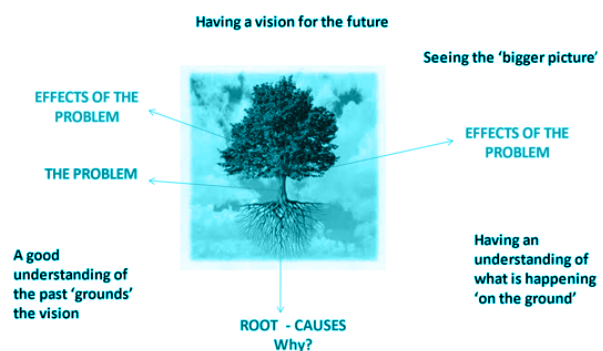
Having a vision for the future

Seeing the 'bigger picture'

EFFECTS OF THE PROBLEM

EFFECTS OF THE PROBLEM

THE PROBLEM

A good understanding of the past 'grounds' the vision

Having an understanding of what is happening 'on the ground'

ROOT - CAUSES
Why?